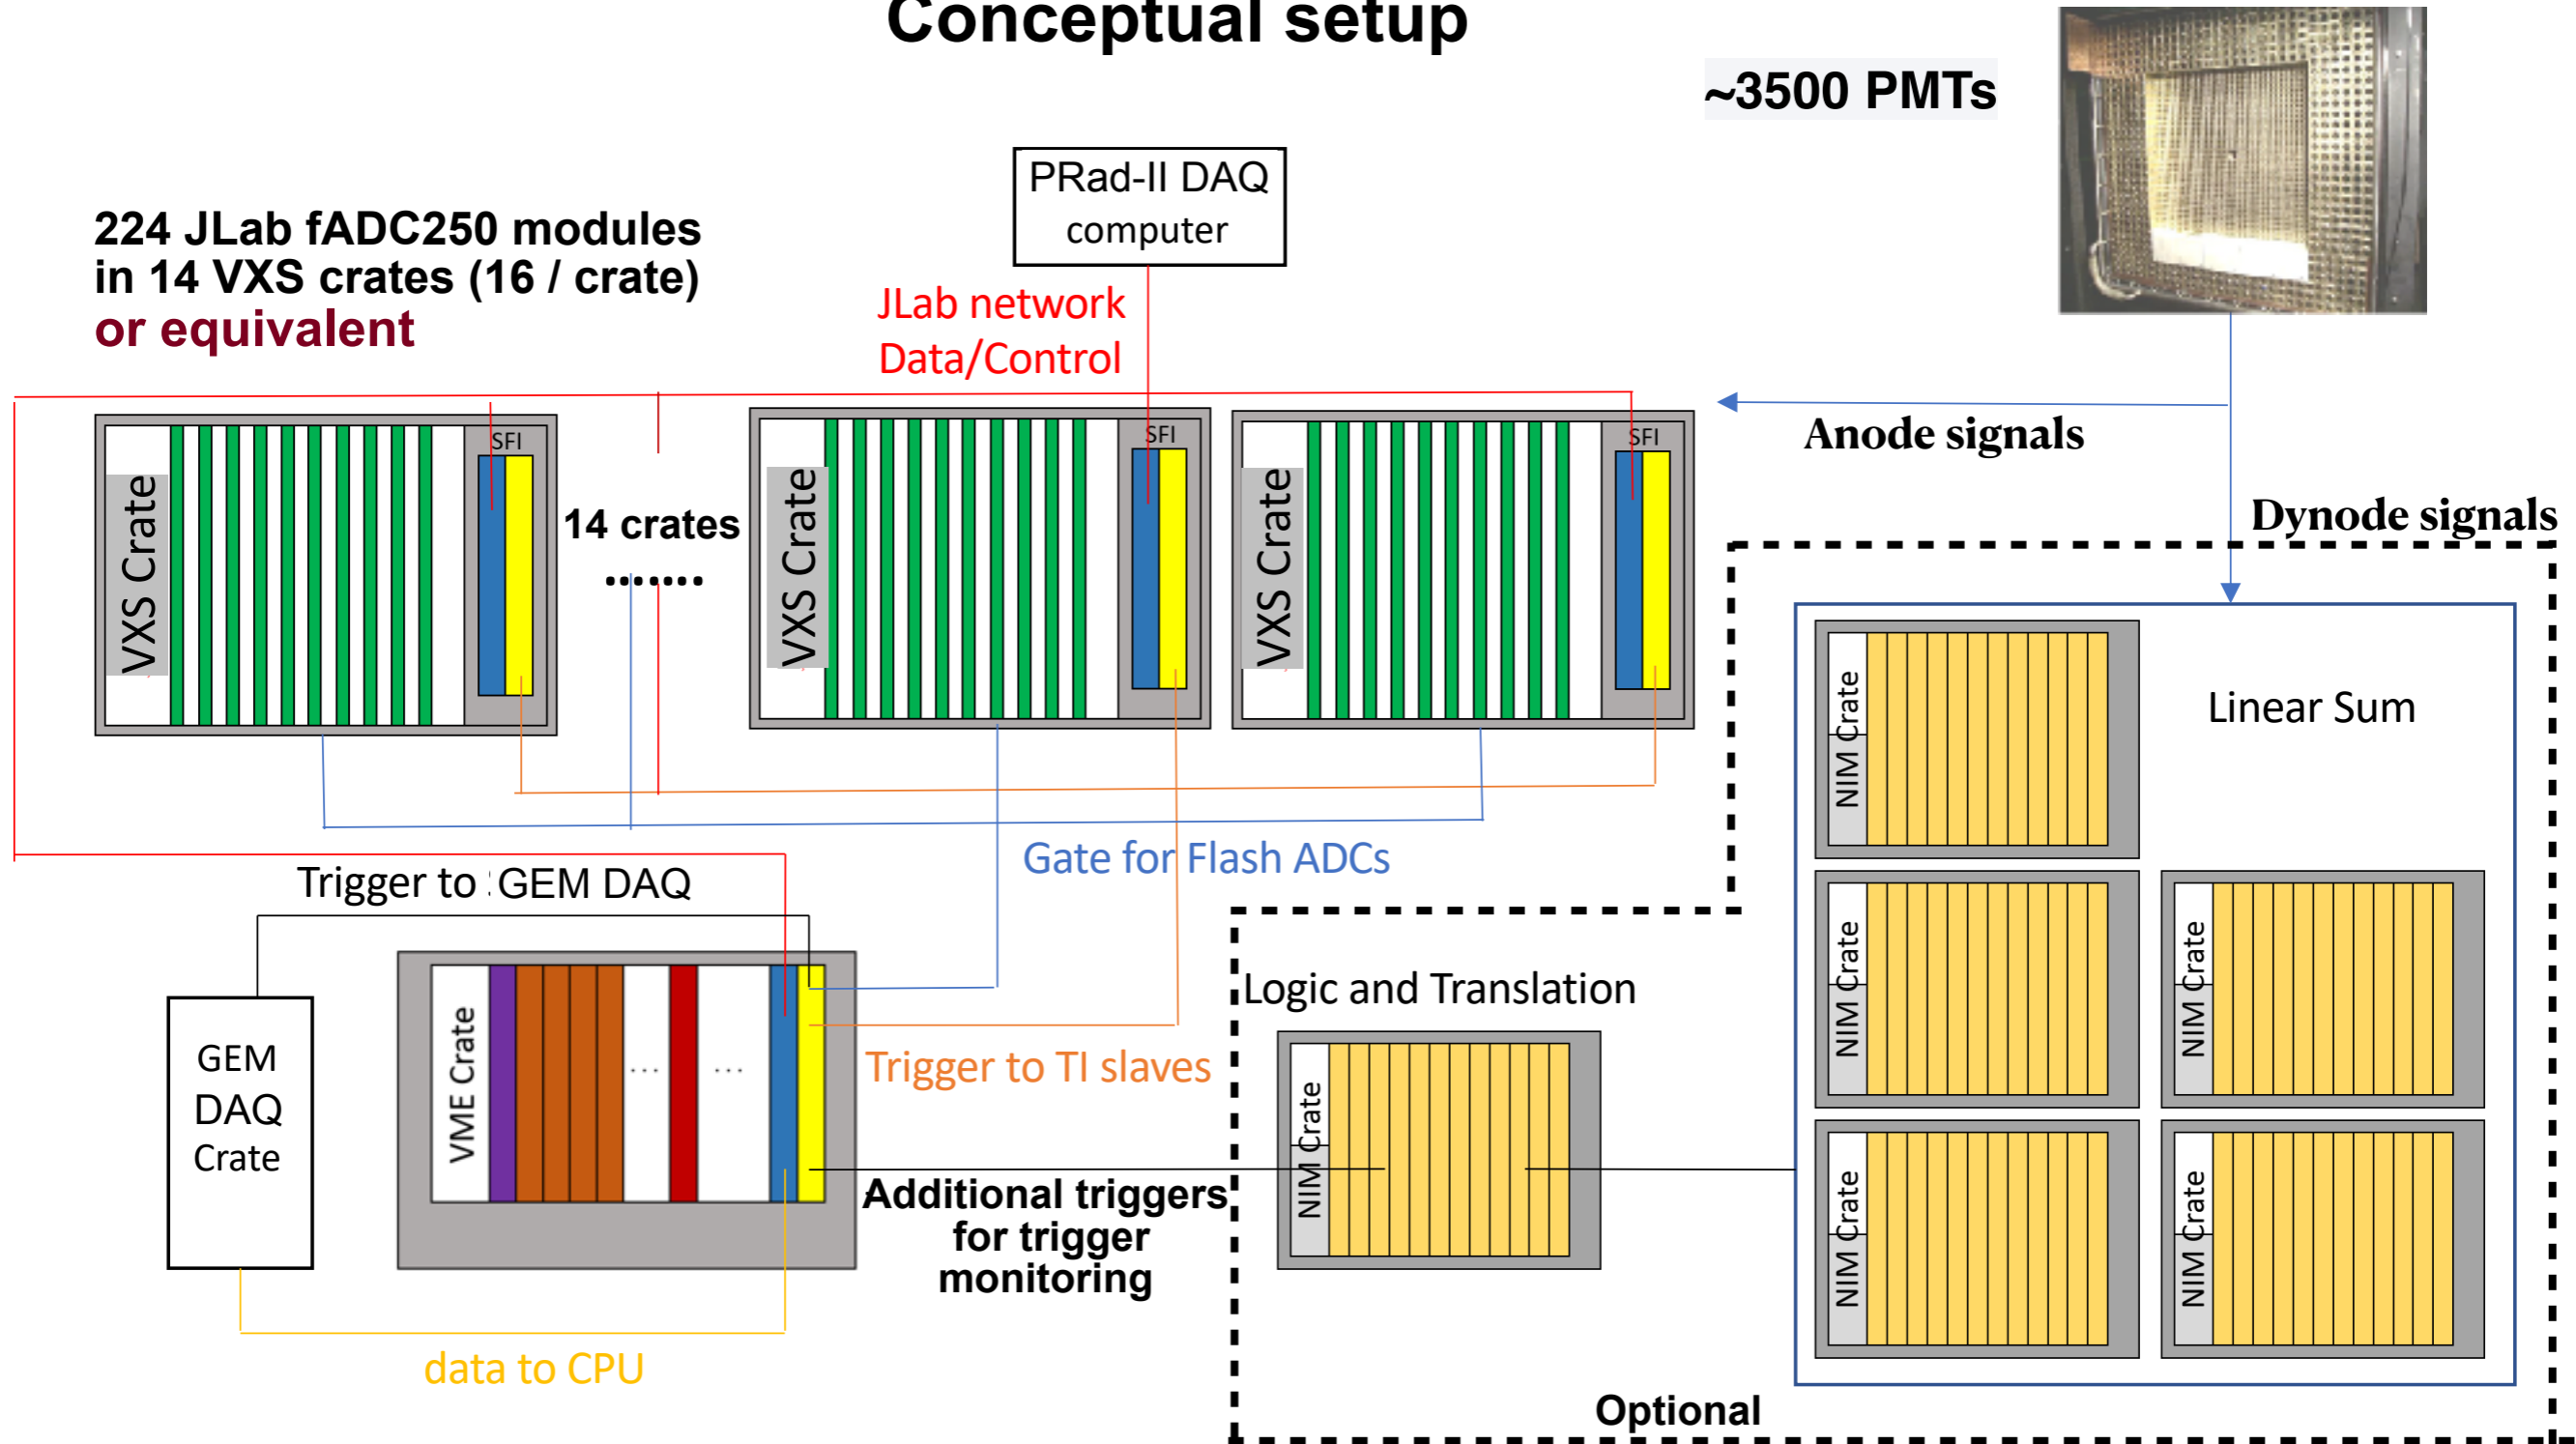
Conceptual setup

~3500 PMTs

224 JLab fADC250 modules in 14 VXS crates (16 / crate) or equivalent

PRad-II DAQ computer

JLab network Data/Control

SFI

VXS Crate

14 crates

.......

SFI

VXS Crate

SFI

VXS Crate

Anode signals

Dynode signals

NIM Crate

Linear Sum

NIM Crate

NIM Crate

NIM Crate

NIM Crate

Gate for Flash ADCs

Trigger to GEM DAQ

GEM DAQ Crate

VME Crate

...

...

Trigger to TI slaves

Logic and Translation

NIM Crate

Additional triggers for trigger monitoring

data to CPU

Optional